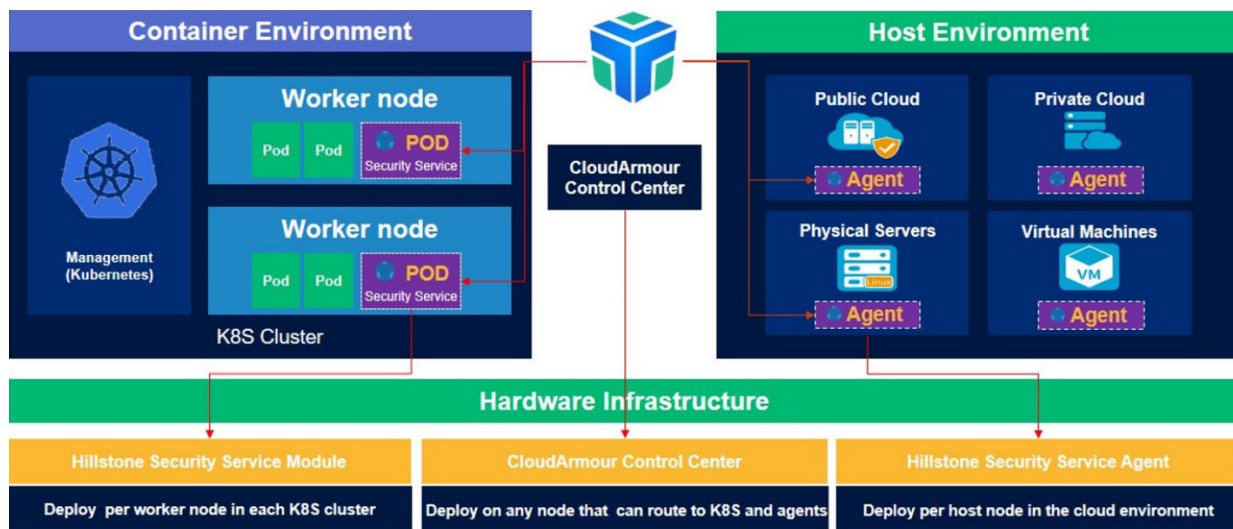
Container Environment

Management (Kubernetes)

Worker node

Pod Pod POD Security Service

Worker node

Pod Pod POD Security Service

K8S Cluster

CloudArmour Control Center

Host Environment

Public Cloud

Agent

Private Cloud

Agent

Physical Servers

Linux

Agent

Virtual Machines

VM

Agent

Hardware Infrastructure

Hillstone Security Service Module

Deploy per worker node in each K8S cluster

CloudArmour Control Center

Deploy on any node that can route to K8S and agents

Hillstone Security Service Agent

Deploy per host node in the cloud environment